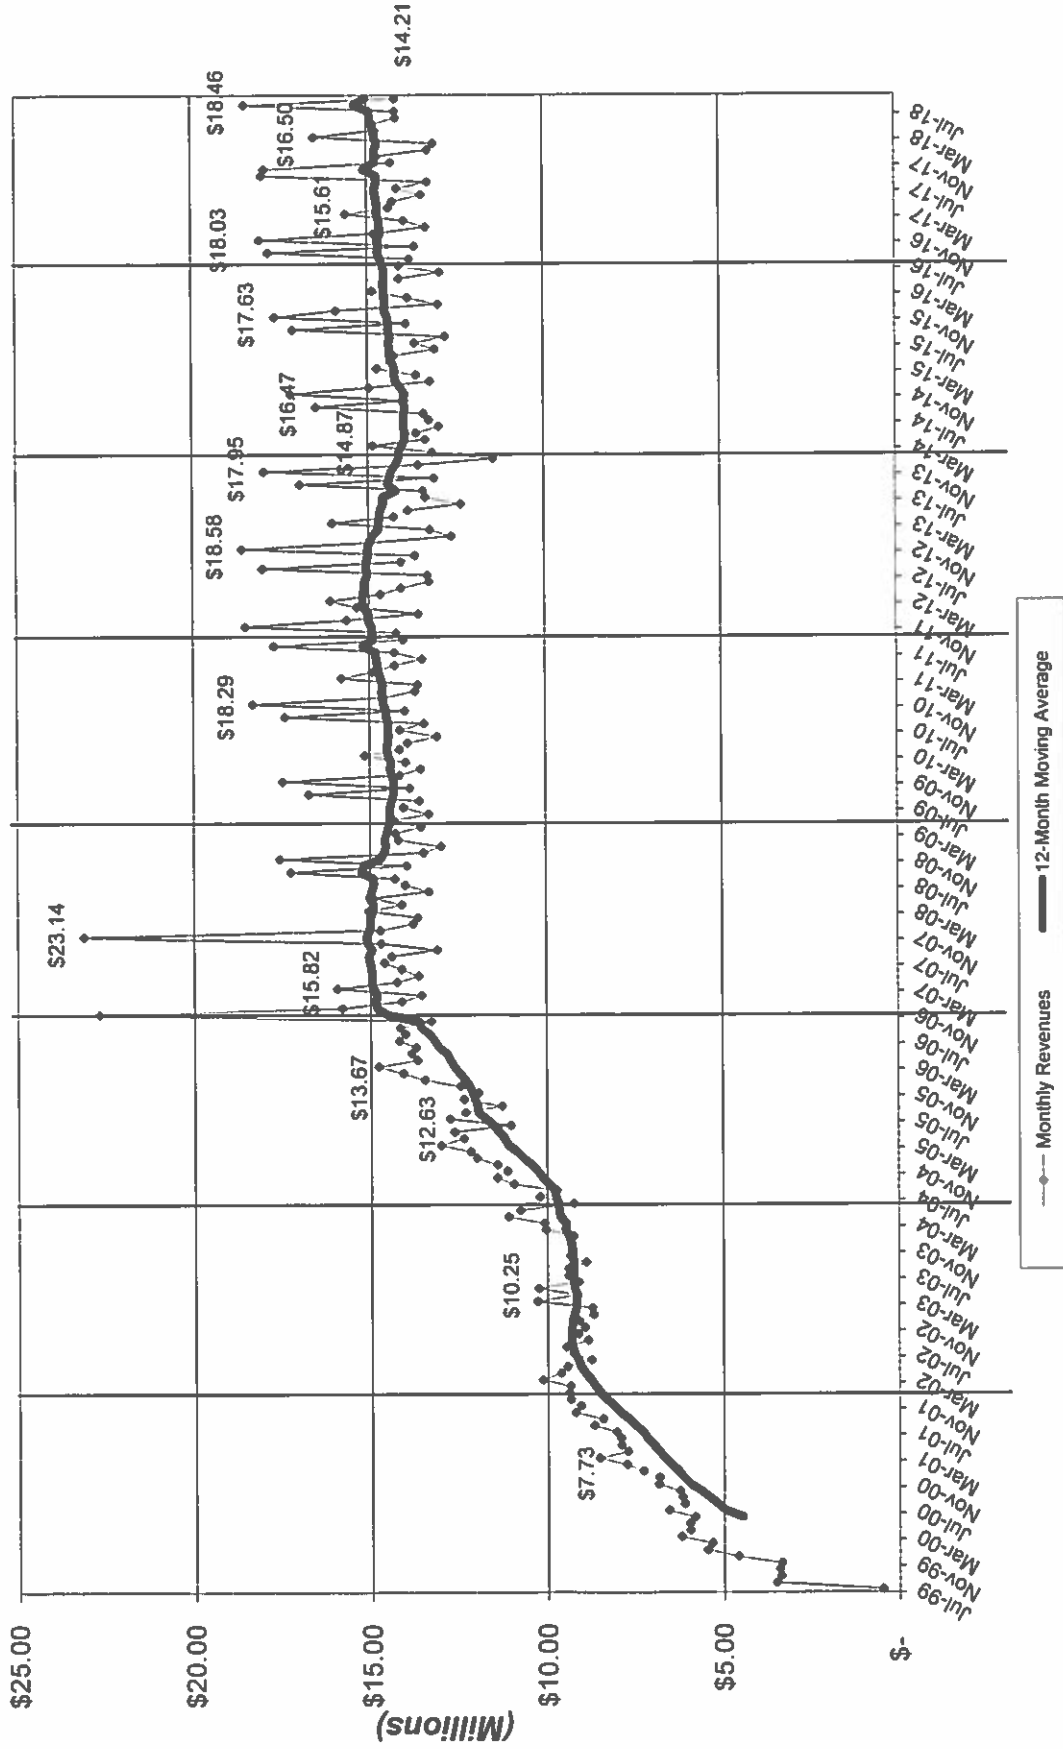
$25.00
$20.00
$15.00
$10.00
$5.00
$-
(Millions)

$14.21
$18.46
$16.50
$15.61
$18.03
$17.63
$16.47
$14.87
$17.95
$18.58
$18.29
$23.14
$15.82
$13.67
$12.63
$10.25
$7.73

Jul-99
Nov-99
Mar-00
Jul-00
Nov-00
Mar-01
Jul-01
Nov-01
Mar-02
Jul-02
Nov-02
Mar-03
Jul-03
Nov-03
Mar-04
Jul-04
Nov-04
Mar-05
Jul-05
Nov-05
Mar-06
Jul-06
Nov-06
Mar-07
Jul-07
Nov-07
Mar-08
Jul-08
Nov-08
Mar-09
Jul-09
Nov-09
Mar-10
Jul-10
Nov-10
Mar-11
Jul-11
Nov-11
Mar-12
Jul-12
Nov-12
Mar-13
Jul-13
Nov-13
Mar-14
Jul-14
Nov-14
Mar-15
Jul-15
Nov-15
Mar-16
Jul-16
Nov-16
Mar-17
Jul-17
Nov-17
Mar-18
Jul-18

Monthly Revenues
12-Month Moving Average